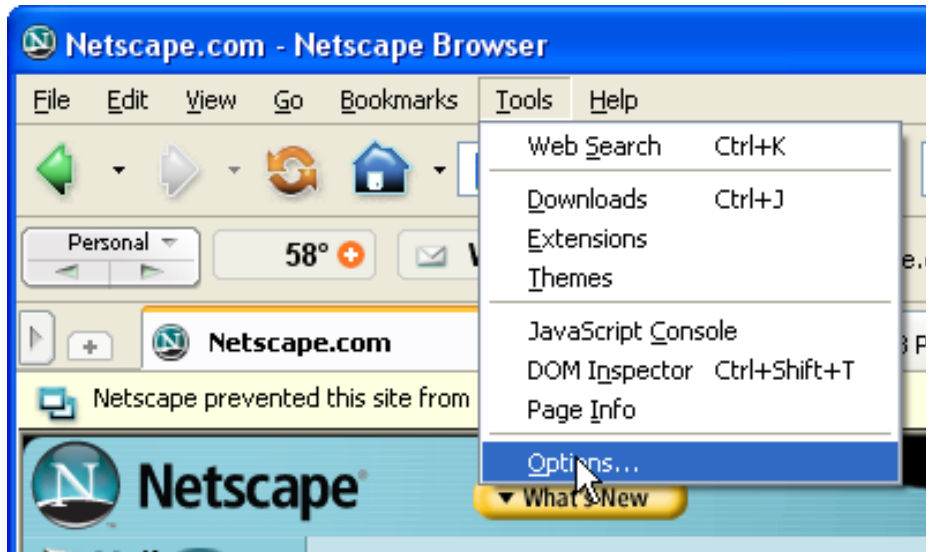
Netscape.com - Netscape Browser

File Edit View Go Bookmarks Tools Help

Web Search Ctrl+K
Downloads Ctrl+J
Extensions
Themes
JavaScript Console
DOM Inspector Ctrl+Shift+T
Page Info
Options...

Personal

58°

V

e.

Netscape.com

P

Netscape prevented this site from

Netscape

What's New